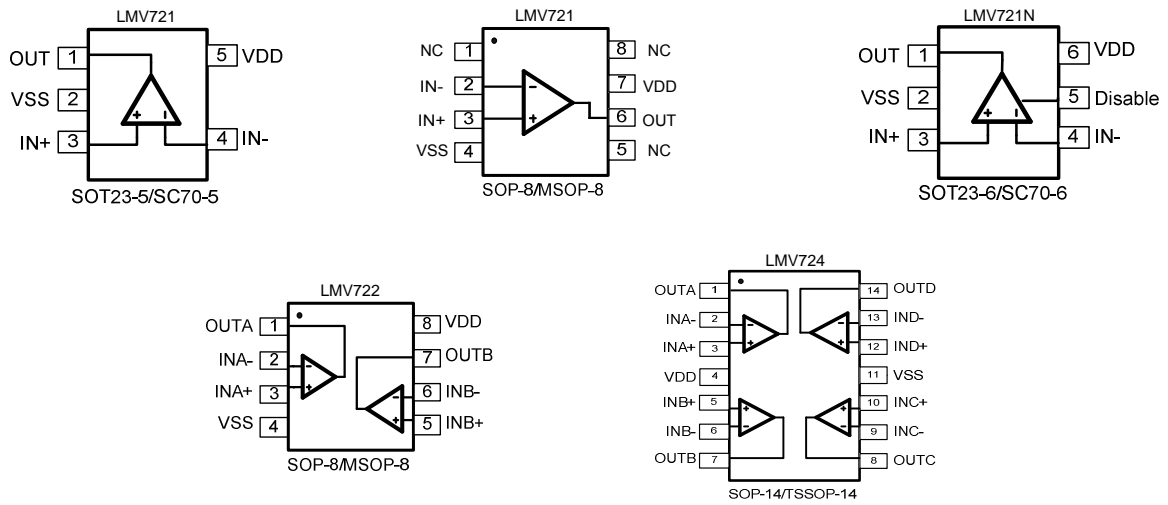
LMV721
OUT 1
VSS 2
IN+ 3
5 VDD
4 IN-
SOT23-5/SC70-5

LMV721
NC 1
IN- 2
IN+ 3
VSS 4
8 NC
7 VDD
6 OUT
5 NC
SOP-8/MSOP-8

LMV721N
OUT 1
VSS 2
IN+ 3
6 VDD
5 Disable
4 IN-
SOT23-6/SC70-6

LMV722
OUTA 1
INA- 2
INA+ 3
VSS 4
8 VDD
7 OUTB
6 INB-
5 INB+
SOP-8/MSOP-8

LMV724
OUTA 1
INA- 2
INA+ 3
VDD 4
INB+ 5
INB- 6
OUTB 7
14 OUTD
13 IND-
12 IND+
11 VSS
10 INC+
9 INC-
8 OUTC
SOP-14/TSSOP-14